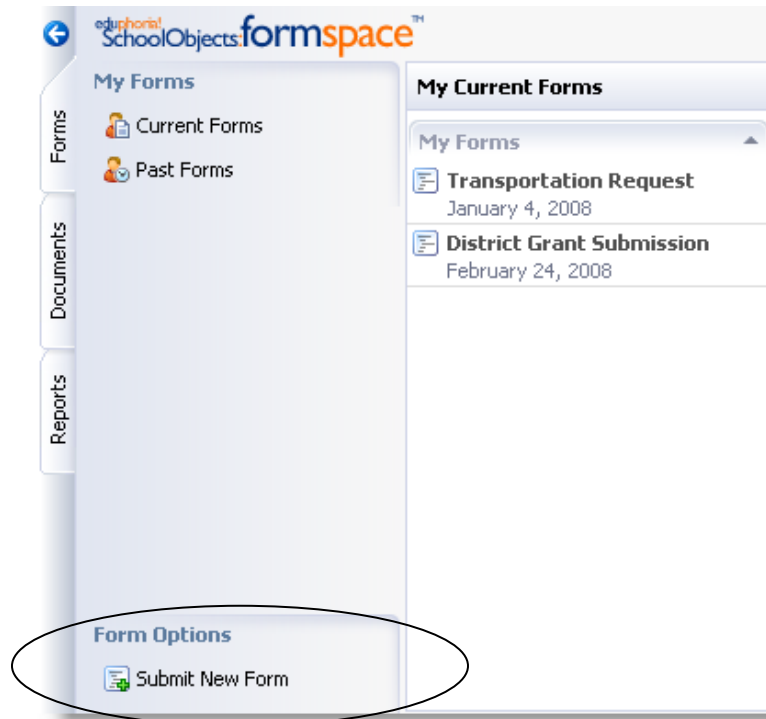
eduphoria! SchoolObjects: formspace™

Forms

Documents

Reports

My Forms

Current Forms

Past Forms

Form Options

Submit New Form

My Current Forms

My Forms

Transportation Request
January 4, 2008

District Grant Submission
February 24, 2008